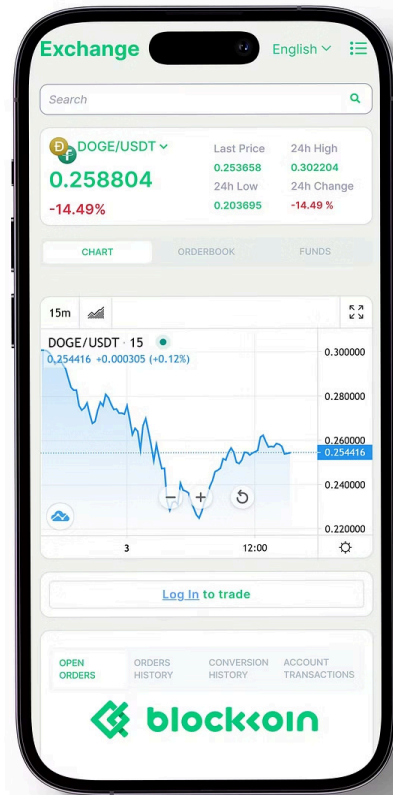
Exchange

English

Search

DOGE/USDT

0.258804

-14.49%

Last Price
0.253658

24h High
0.302204

24h Low
0.203695

24h Change
-14.49 %

CHART

ORDERBOOK

FUNDS

15m

DOGE/USDT · 15

0.254416 +0.000305 (+0.12%)

0.300000

0.280000

0.260000

0.254416

0.240000

0.220000

3

12:00

Log In to trade

OPEN ORDERS

ORDERS HISTORY

CONVERSION HISTORY

ACCOUNT TRANSACTIONS

blockcoin